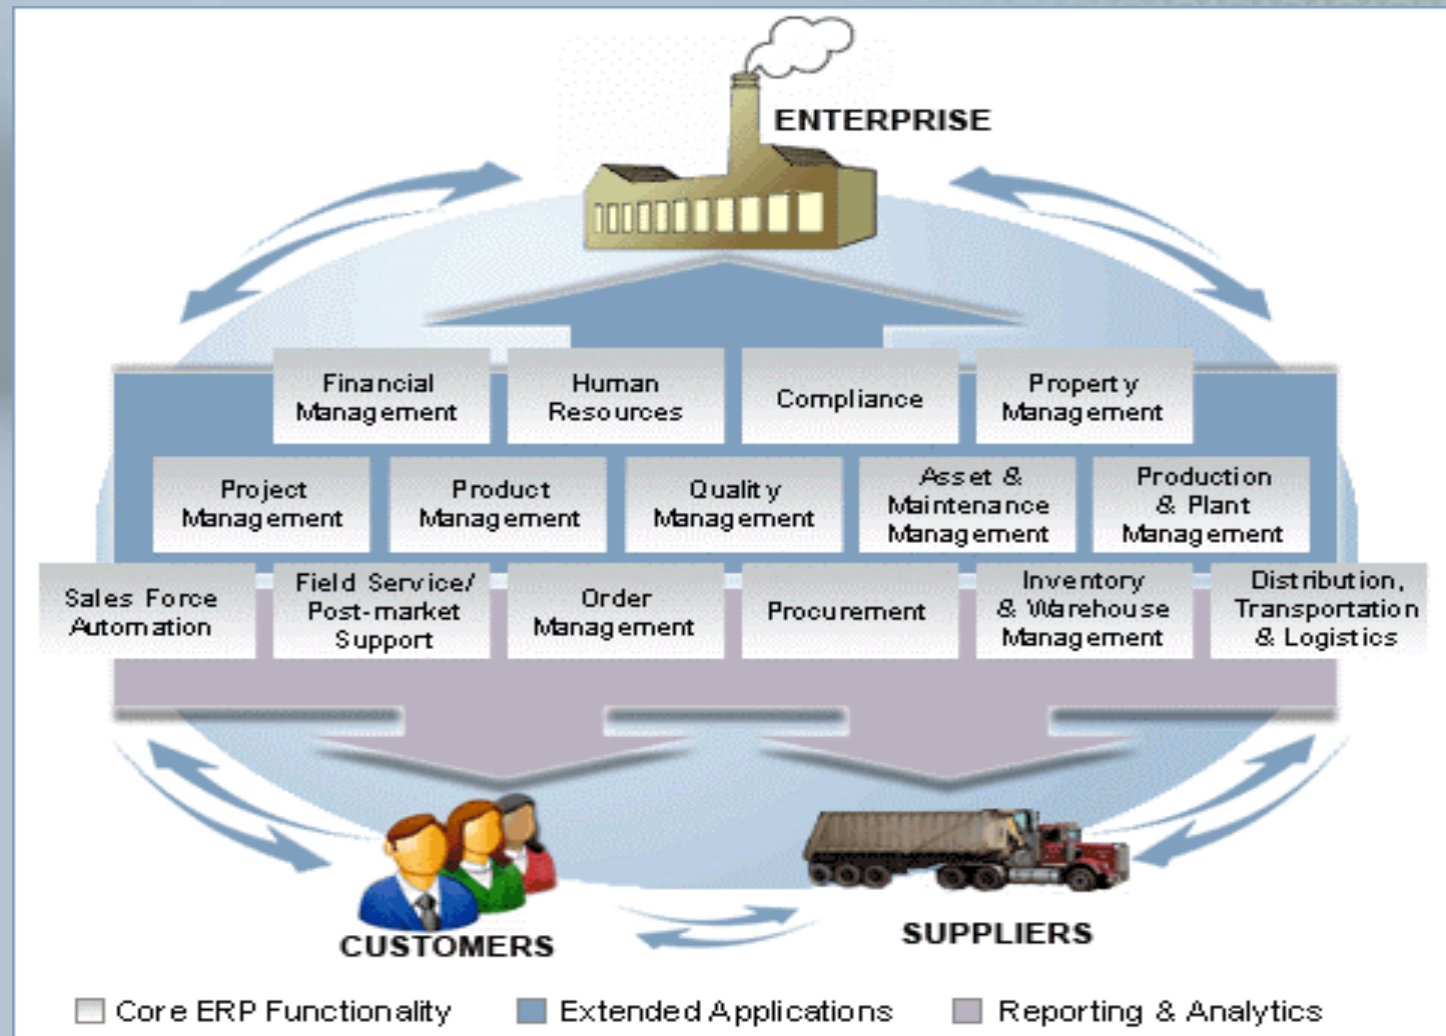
ENTERPRISE

Financial Management

Human Resources

Compliance

Property Management

Project Management

Product Management

Quality Management

Asset & Maintenance Management

Production & Plant Management

Sales Force Automation

Field Service/ Post-market Support

Order Management

Procurement

Inventory & Warehouse Management

Distribution, Transportation & Logistics

CUSTOMERS

SUPPLIERS

Core ERP Functionality

Extended Applications

Reporting & Analytics